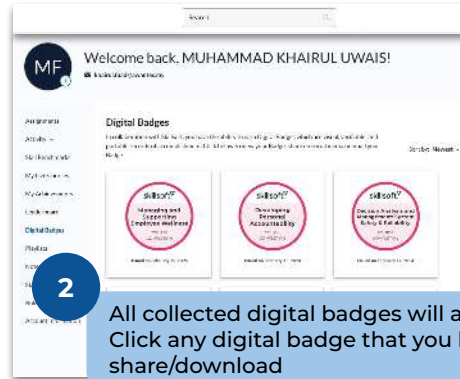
Search

MF

Welcome back, MUHAMMAD KHAIRUL UWAIS!

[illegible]

Assignments

Activity

Skill Benchmarks

My Journeys

My Achievements

Leaderboard

Digital Badges

Playlists

Account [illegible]

Digital Badges

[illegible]

Sort by: Newest

skillsoft

Managing and Supporting Employee Wellness

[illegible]

skillsoft

Developing Personal Accountability

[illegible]

skillsoft

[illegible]

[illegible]

2

All collected digital badges will a
Click any digital badge that you
share/download